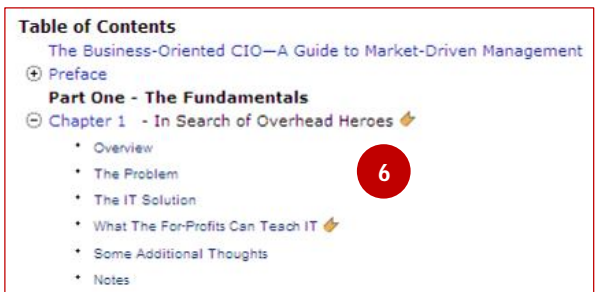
Table of Contents
The Business-Oriented CIO—A Guide to Market-Driven Management
⊕ Preface
Part One - The Fundamentals
⊖ Chapter 1 - In Search of Overhead Heroes

- Overview
- The Problem
- The IT Solution
- What The For-Profits Can Teach IT
- Some Additional Thoughts
- Notes

6